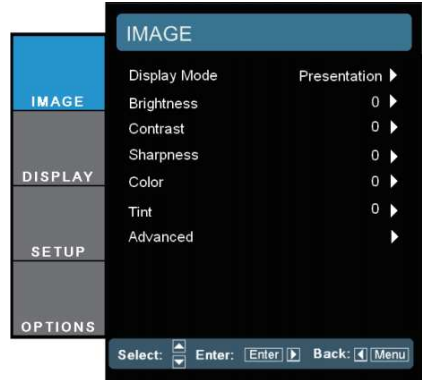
IMAGE

DISPLAY

SETUP

OPTIONS

IMAGE

| | |
|---|---|
| Display Mode | Presentation |
| Brightness | 0 |
| Contrast | 0 |
| Sharpness | 0 |
| Color | 0 |
| Tint | 0 |
| Advanced | |

Select: Enter: Enter Back: Menu